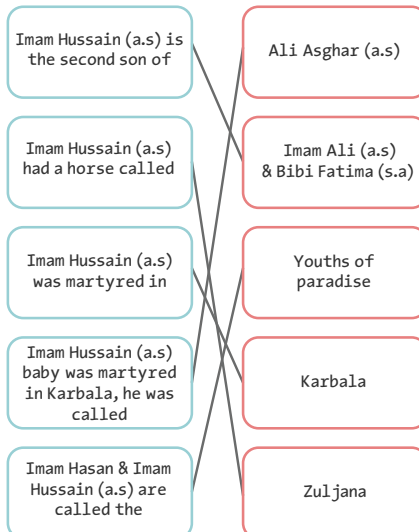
Imam Hussain (a.s) is the second son of

Imam Hussain (a.s) had a horse called

Imam Hussain (a.s) was martyred in

Imam Hussain (a.s) baby was martyred in Karbala, he was called

Imam Hasan & Imam Hussain (a.s) are called the

Ali Asghar (a.s)

Imam Ali (a.s) & Bibi Fatima (s.a)

Youths of paradise

Karbala

Zuljana